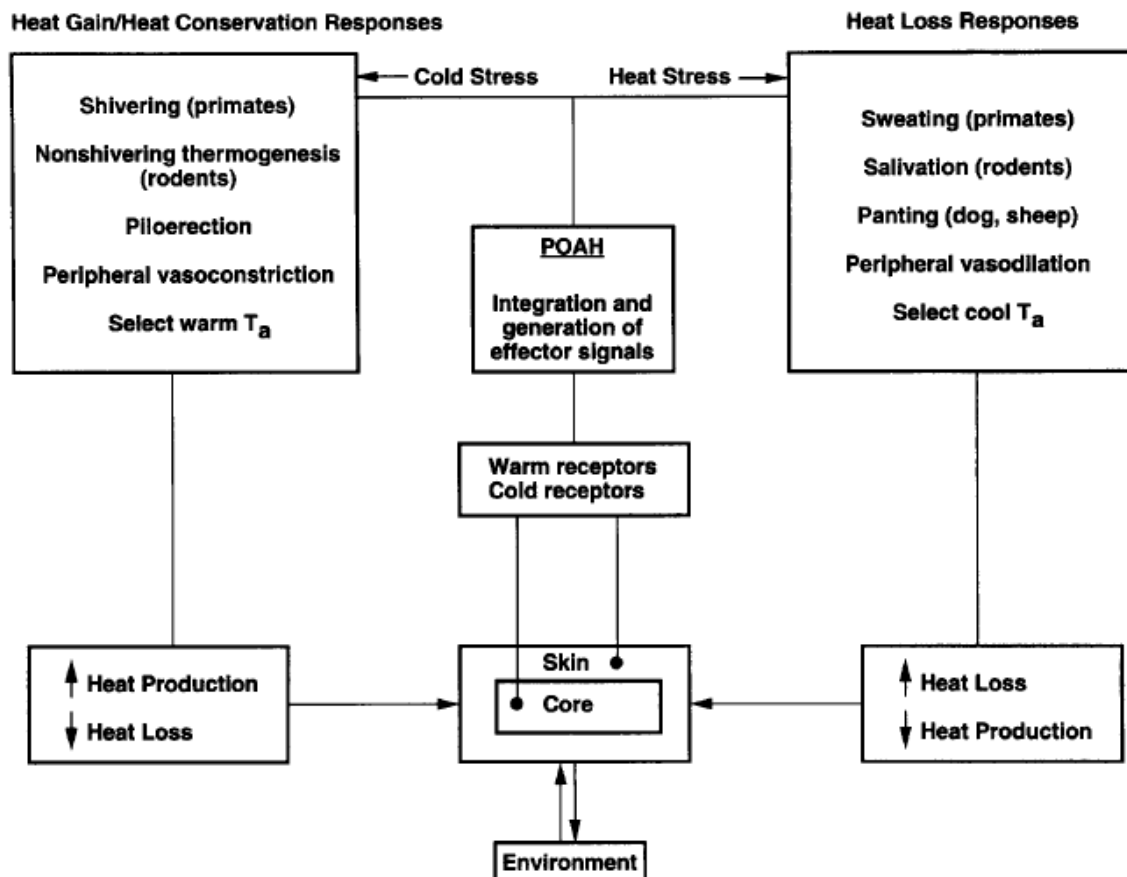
Heat Gain/Heat Conservation Responses

Heat Loss Responses

Cold Stress

Heat Stress

Shivering (primates)

Nonshivering thermogenesis (rodents)

Piloerection

Peripheral vasoconstriction

Select warm $T_a$

POAH

Integration and generation of effector signals

Sweating (primates)

Salivation (rodents)

Panting (dog, sheep)

Peripheral vasodilation

Select cool $T_a$

Warm receptors
Cold receptors

↑ Heat Production

↓ Heat Loss

Skin

Core

↑ Heat Loss

↓ Heat Production

Environment